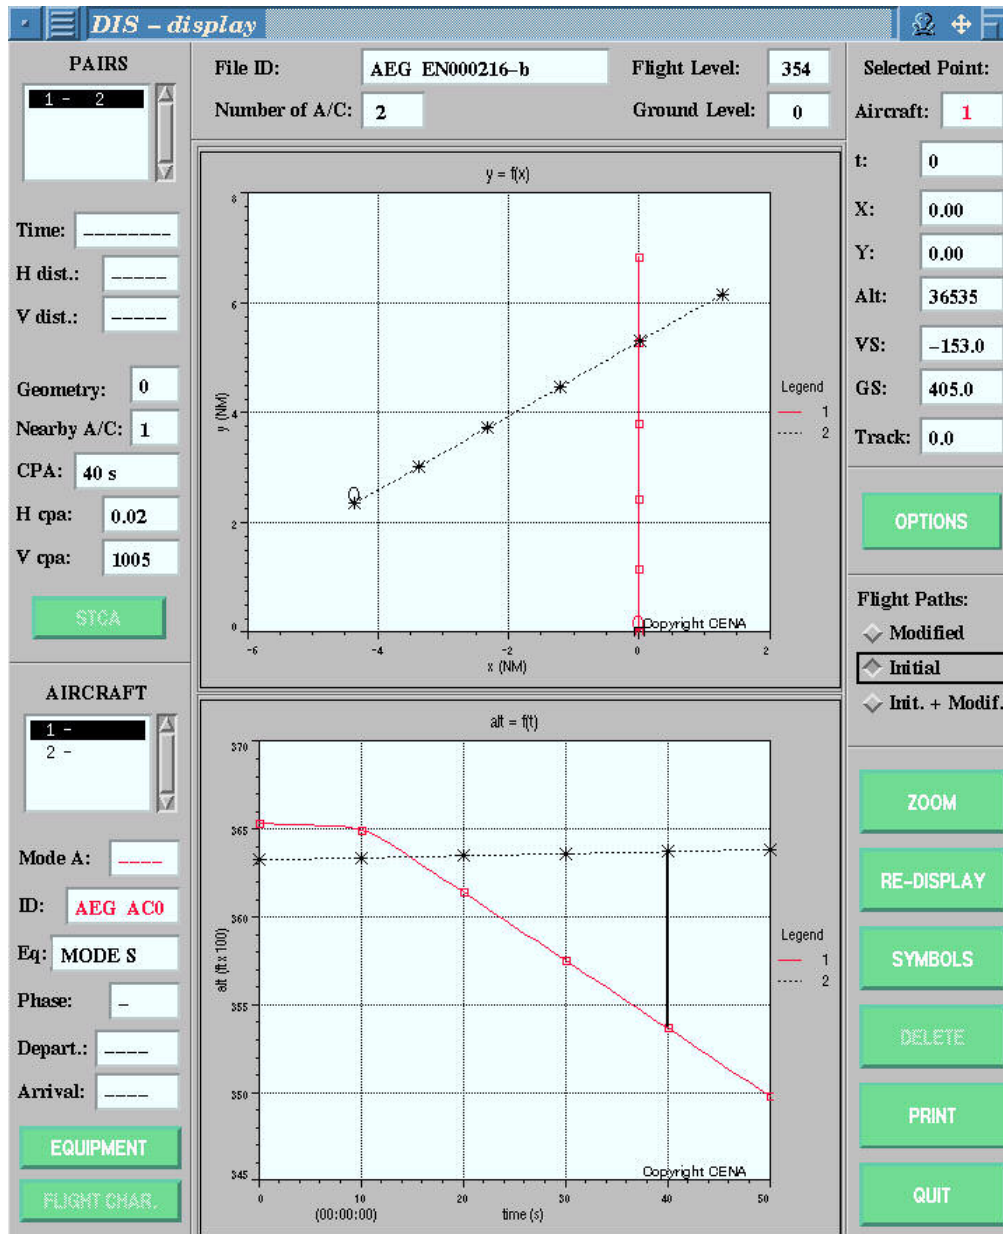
DIS – display

PAIRS
1 - 2

Time: --------
H dist.: -----
V dist.: -----

Geometry: 0
Nearby A/C: 1
CPA: 40 s
H cpa: 0.02
V cpa: 1005

STCA

AIRCRAFT
1 -
2 -

Mode A: ----
ID: AEG AC0
Eq: MODE S
Phase: –
Depart.: ----
Arrival: ----

EQUIPMENT
FLIGHT CHAR.

File ID: AEG EN000216–b
Number of A/C: 2
Flight Level: 354
Ground Level: 0

y = f(x)
8
6
4
2
0
y (NM)
-6 -4 -2 0 2
x (NM)
Legend
1
2
Copyright CENA

alt = f(t)
370
365
360
355
350
345
alt (ft x 100)
0 10 20 30 40 50
(00:00:00)
time (s)
Legend
1
2
Copyright CENA

Selected Point:
Aircraft: 1
t: 0
X: 0.00
Y: 0.00
Alt: 36535
VS: –153.0
GS: 405.0
Track: 0.0

OPTIONS

Flight Paths:
Modified
Initial
Init. + Modif.

ZOOM
RE-DISPLAY
SYMBOLS
DELETE
PRINT
QUIT